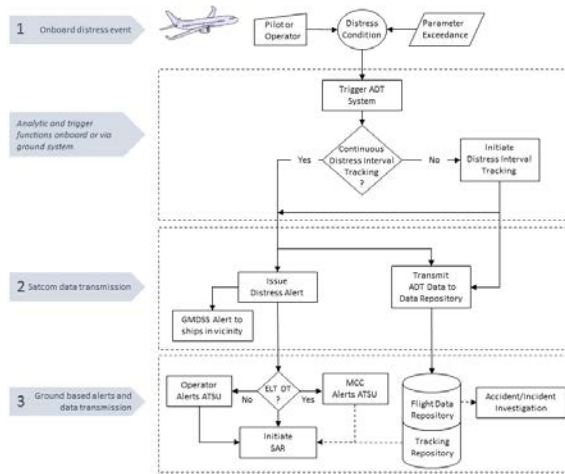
1 Onboard distress event

Pilot or Operator

Distress Condition

Parameter Exceedance

Analytic and trigger functions onboard or via ground system

Trigger ADT System

Continuous Distress Interval Tracking ?

Yes

No

Initiate Distress Interval Tracking

2 Satcom data transmission

Issue Distress Alert

Transmit ADT Data to Data Repository

GMDSS Alert to ships in vicinity

3 Ground based alerts and data transmission

Operator Alerts ATSU

No

ELT DT ?

Yes

MCC Alerts ATSU

Initiate SAR

Flight Data Repository

Tracking Repository

Accident/Incident Investigation